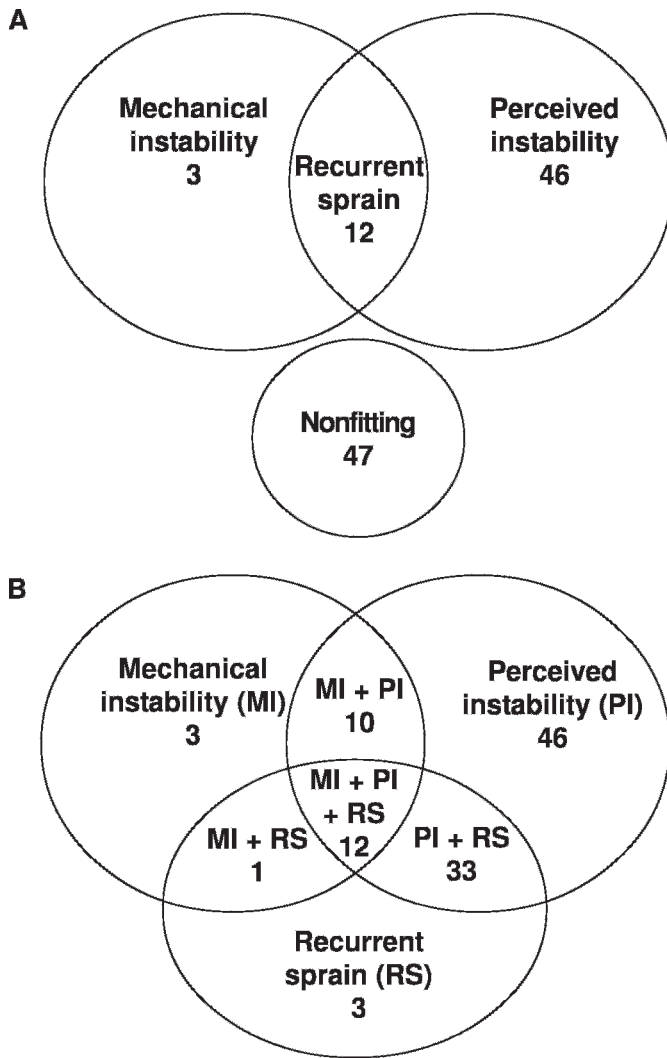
A

Mechanical instability
3

Recurrent sprain
12

Perceived instability
46

Nonfitting
47

B

Mechanical instability (MI)
3

MI + PI
10

Perceived instability (PI)
46

MI + PI + RS
12

MI + RS
1

PI + RS
33

Recurrent sprain (RS)
3